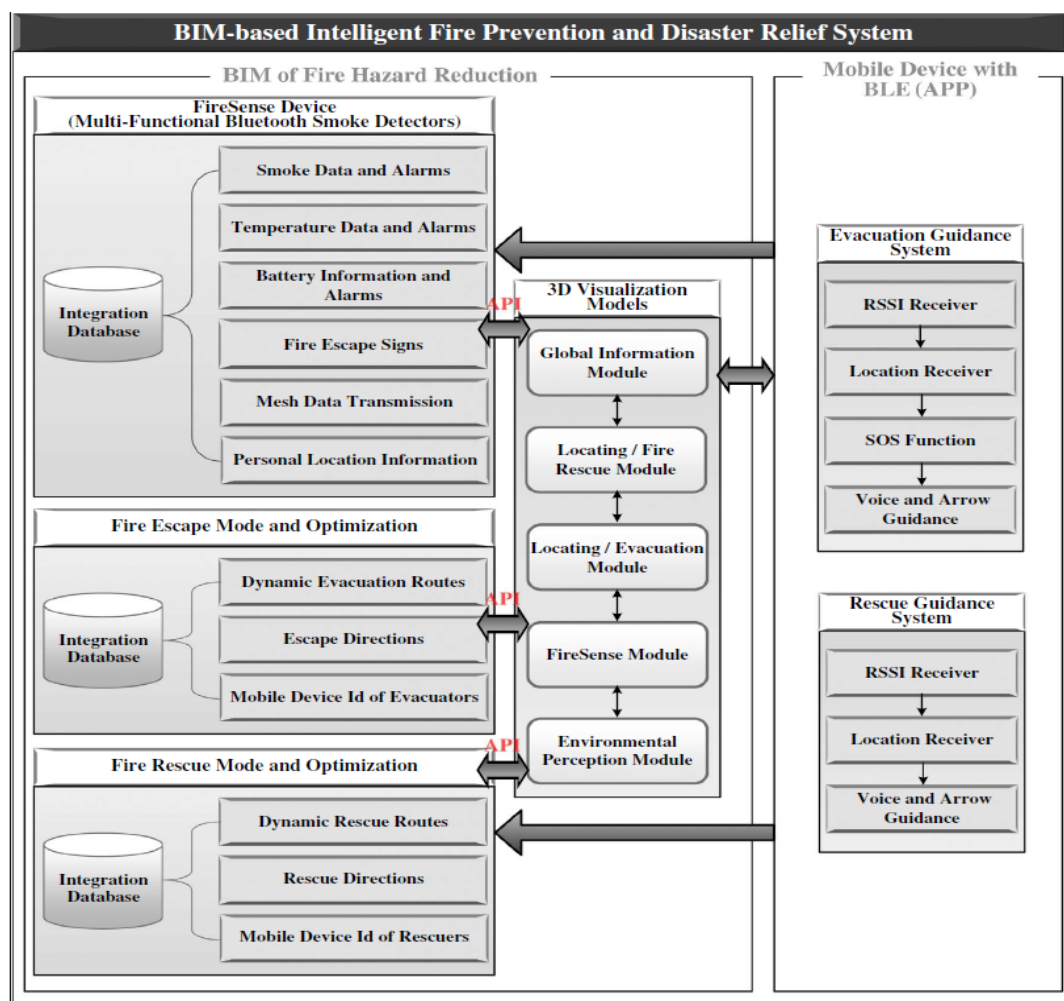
BIM-based Intelligent Fire Prevention and Disaster Relief System

BIM of Fire Hazard Reduction

FireSense Device
(Multi-Functional Bluetooth Smoke Detectors)

Integration Database

Smoke Data and Alarms

Temperature Data and Alarms

Battery Information and Alarms

Fire Escape Signs

Mesh Data Transmission

Personal Location Information

Fire Escape Mode and Optimization

Integration Database

Dynamic Evacuation Routes

Escape Directions

Mobile Device Id of Evacuators

Fire Rescue Mode and Optimization

Integration Database

Dynamic Rescue Routes

Rescue Directions

Mobile Device Id of Rescuers

API

API

API

3D Visualization Models

Global Information Module

Locating / Fire Rescue Module

Locating / Evacuation Module

FireSense Module

Environmental Perception Module

Mobile Device with BLE (APP)

Evacuation Guidance System

RSSI Receiver

Location Receiver

SOS Function

Voice and Arrow Guidance

Rescue Guidance System

RSSI Receiver

Location Receiver

Voice and Arrow Guidance